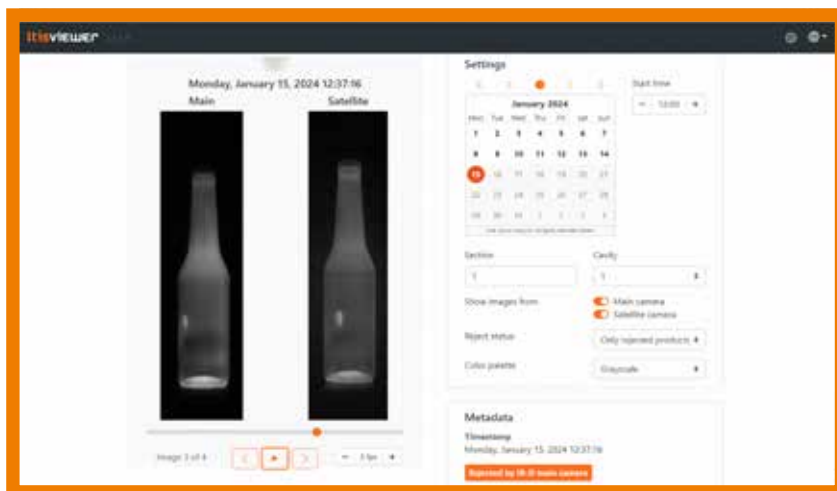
itisviewer

Monday, January 15, 2024 12:37:16

Main

Satellite

Image 3 of 4

3 fps

Settings

Start time

12:00

January 2024

| Mon | Tue | Wed | Thu | Fri | Sat | Sun |
|---|---|---|---|---|---|---|
| 1 | 2 | 3 | 4 | 5 | 6 | 7 |
| 8 | 9 | 10 | 11 | 12 | 13 | 14 |
| 15 | 16 | 17 | 18 | 19 | 20 | 21 |
| 22 | 23 | 24 | 25 | 26 | 27 | 28 |
| 29 | 30 | 31 | 1 | 2 | 3 | 4 |

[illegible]

Section

1

Cavity

1

Show images from

Main camera

Satellite camera

Reject status

Only rejected products

Color palette

Grayscale

Metadata

Timestamp

Monday, January 15, 2024 12:37:16

Rejected by IR-D main camera